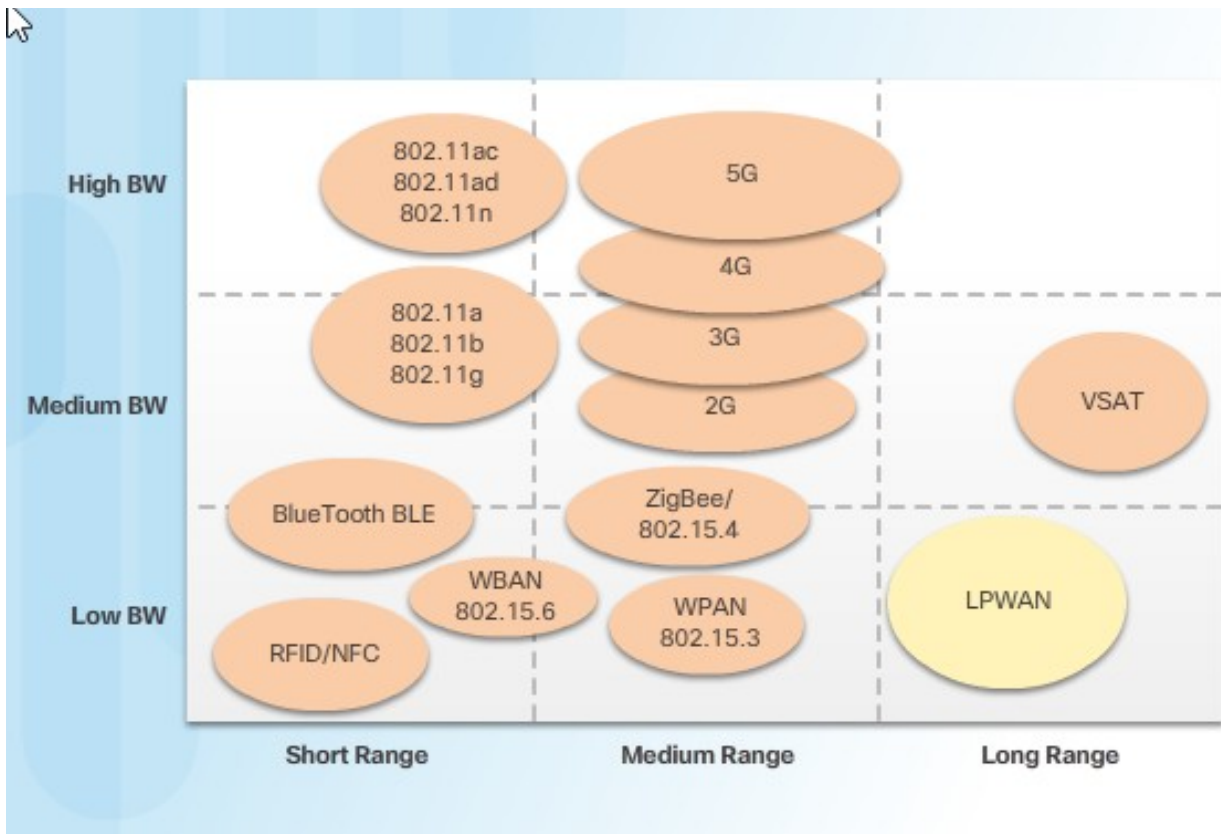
High BW

802.11ac
802.11ad
802.11n

5G

4G

802.11a
802.11b
802.11g

3G

2G

Medium BW

VSAT

BlueTooth BLE

ZigBee/
802.15.4

Low BW

WBAN
802.15.6

WPAN
802.15.3

LPWAN

RFID/NFC

Short Range

Medium Range

Long Range